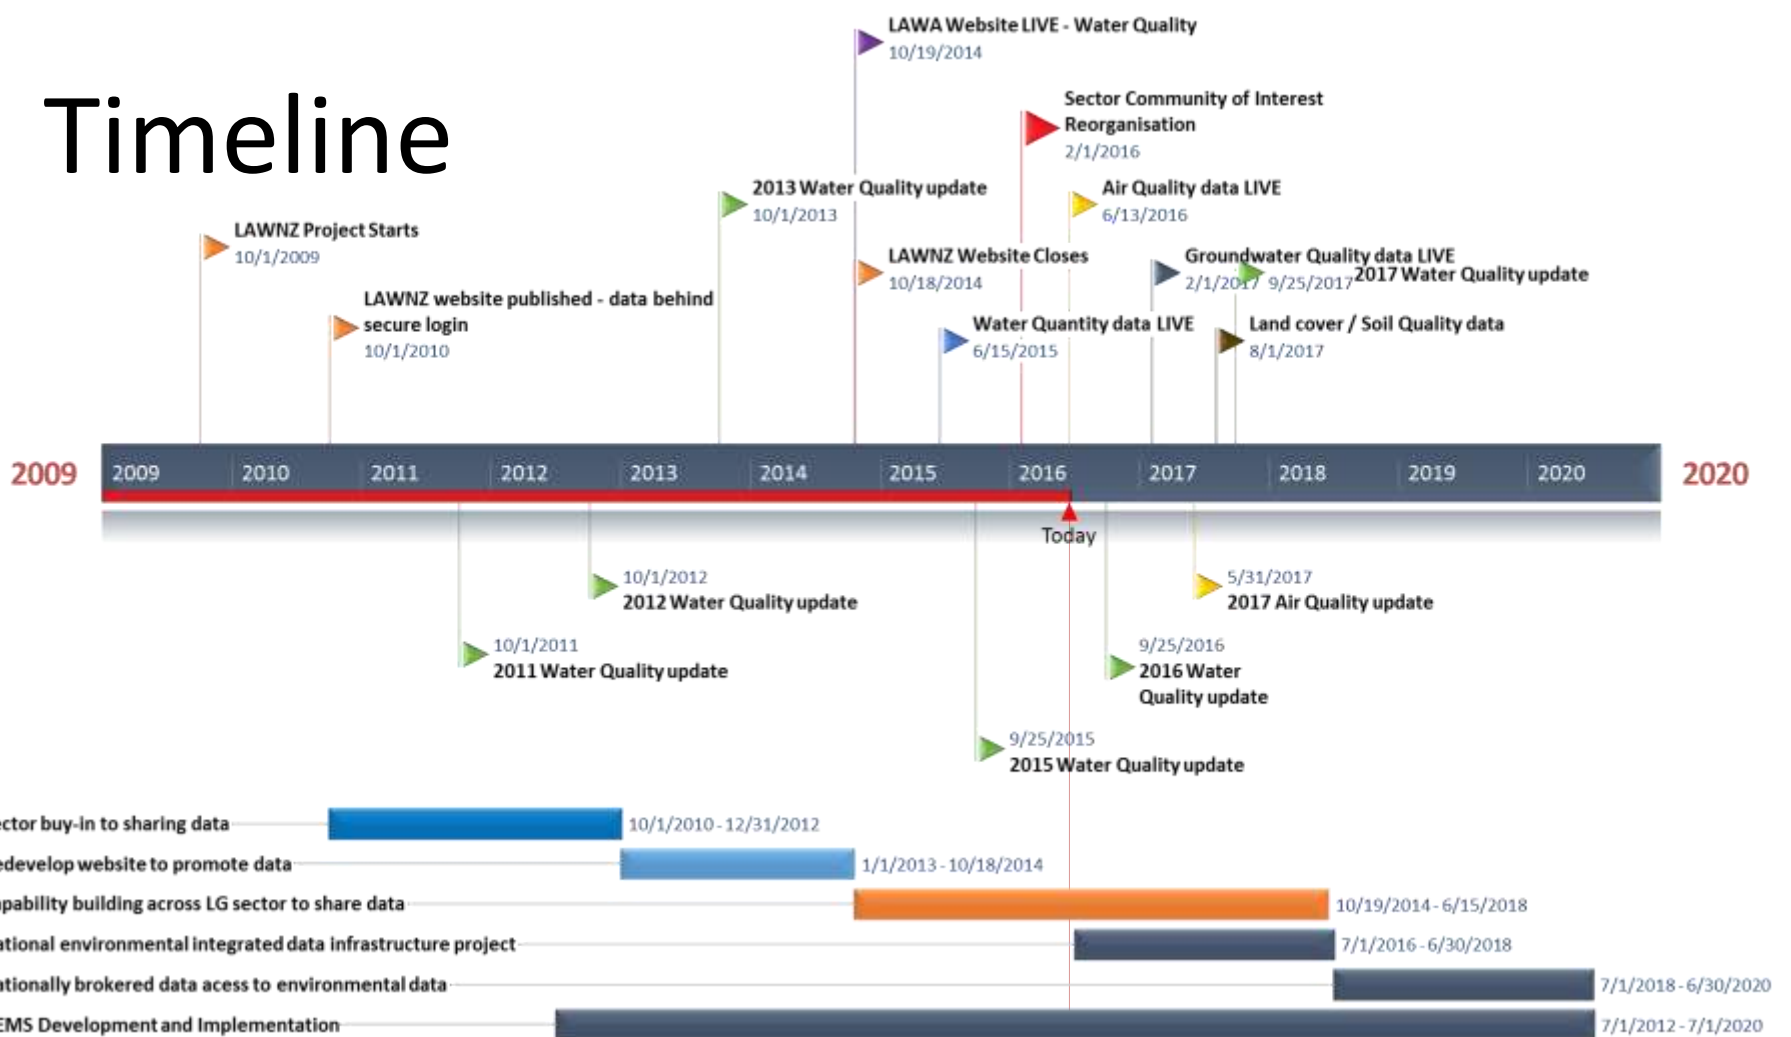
Timeline

LAWA Website LIVE - Water Quality
10/19/2014

Sector Community of Interest Reorganisation
2/1/2016

2013 Water Quality update
10/1/2013

Air Quality data LIVE
6/13/2016

LAWNZ Project Starts
10/1/2009

LAWNZ Website Closes
10/18/2014

Groundwater Quality data LIVE
2/1/2017

9/25/2017
2017 Water Quality update

LAWNZ website published - data behind secure login
10/1/2010

Water Quantity data LIVE
6/15/2015

Land cover / Soil Quality data
8/1/2017

2009
2009 2010 2011 2012 2013 2014 2015 2016 2017 2018 2019 2020
2020

Today

10/1/2012
2012 Water Quality update

5/31/2017
2017 Air Quality update

10/1/2011
2011 Water Quality update

9/25/2016
2016 Water Quality update

9/25/2015
2015 Water Quality update

ctor buy-in to sharing data 10/1/2010 - 12/31/2012
edevelop website to promote data 1/1/2013 - 10/18/2014
pability building across LG sector to share data 10/19/2014 - 6/15/2018
ational environmental integrated data infrastructure project 7/1/2016 - 6/30/2018
ationally brokered data acess to environmental data 7/1/2018 - 6/30/2020
EMS Development and Implementation 7/1/2012 - 7/1/2020